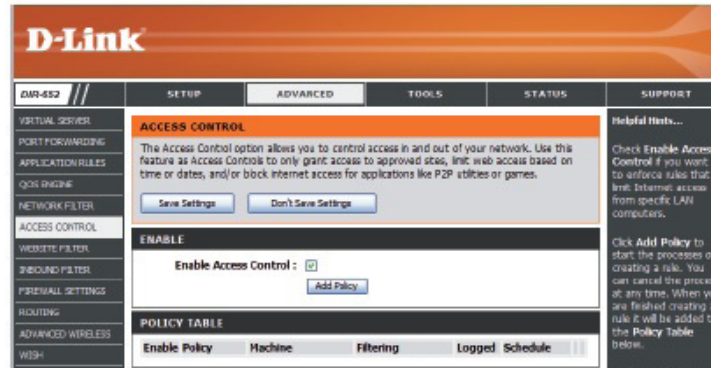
D-Link

DIR-652

SETUP
ADVANCED
TOOLS
STATUS
SUPPORT

VIRTUAL SERVER
PORT FORWARDING
APPLICATION RULES
QOS ENGINE
NETWORK FILTER
ACCESS CONTROL
WEBSITE FILTER
INBOUND FILTER
FIREWALL SETTINGS
ROUTING
ADVANCED WIRELESS
WISH

ACCESS CONTROL

The Access Control option allows you to control access in and out of your network. Use this feature as Access Controls to only grant access to approved sites, limit web access based on time or dates, and/or block internet access for applications like P2P utilities or games.

Save Settings
Don't Save Settings

ENABLE

Enable Access Control :

Add Policy

POLICY TABLE

| Enable Policy | Machine | Filtering | Logged | Schedule |
|---|---|---|---|---|

Helpful Hints...

Check Enable Acces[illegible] Control if you want to enforce rules that limit Internet access from specific LAN computers.

Click Add Policy to start the processes o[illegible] creating a rule. You can cancel the proce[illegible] at any time. When y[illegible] are finished creating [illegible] rule it will be added t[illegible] the Policy Table below.